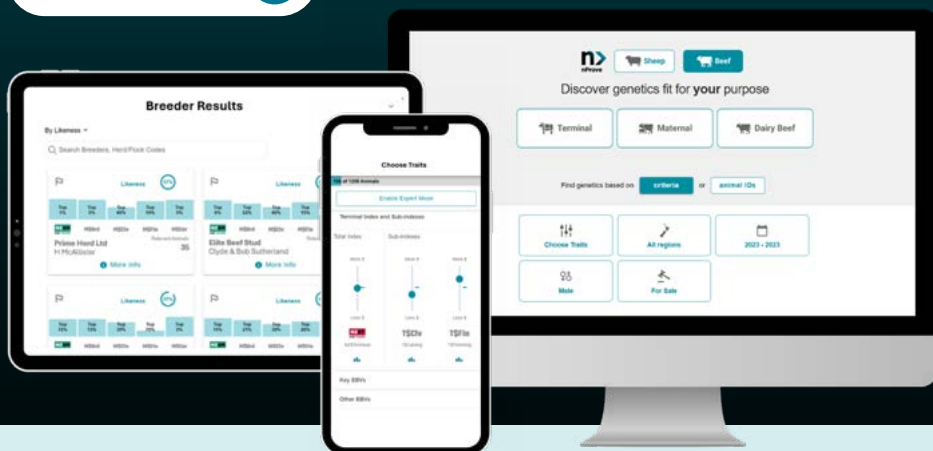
nProve Sheep Beef

Discover genetics fit for your purpose

Terminal Maternal Dairy Beef

Find genetics based on criteria or animal IDs

Choose Traits All regions 2023 - 2023

Male For Sale

Breeder Results

By Likeness

Search Breeders, Herd/Flock Codes

Likeness

Top 1% Top 5% Top 40% Top 10% Top 3%

Prime Herd Ltd
H McAlister

More info

Likeness

Elite Beef Stud
Clyde & Bob Sutherland

35

More info

Likeness

Likeness

Choose Traits

Enable Expert Mode

Terminal Index and Sub-indexes

Total Index

Sub-indexes

TSCtv

TSFin

Key EBVs

Other EBVs